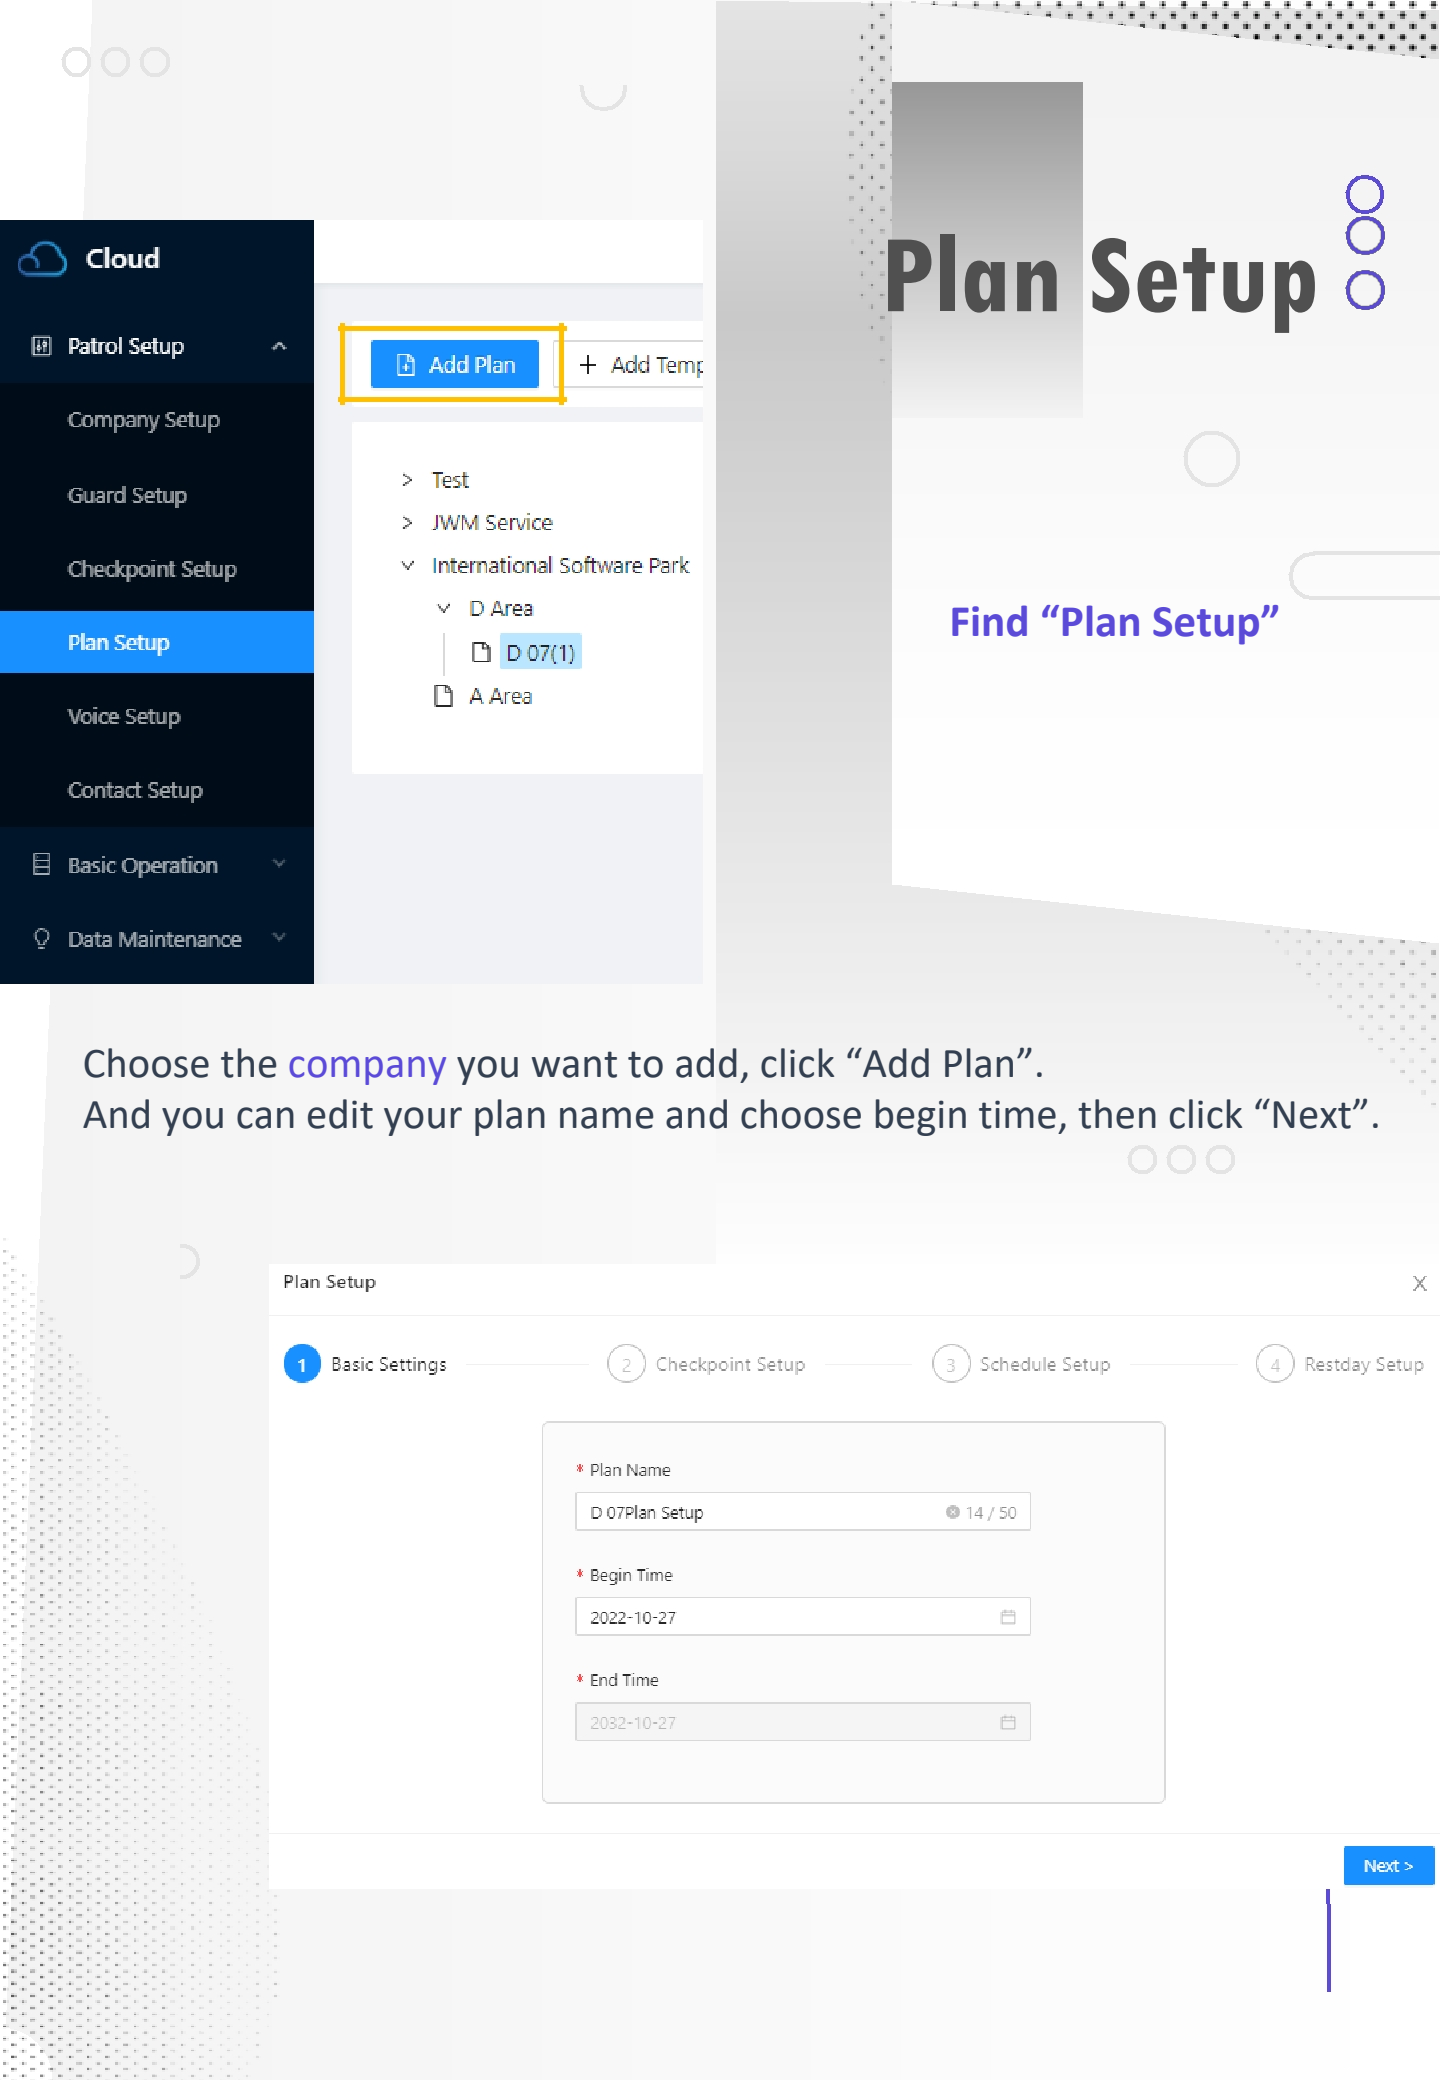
Cloud

Patrol Setup

Company Setup

Guard Setup

Checkpoint Setup

Plan Setup

Voice Setup

Contact Setup

Basic Operation

Data Maintenance

Add Plan

+ Add Temp

> Test

> JWM Service

International Software Park

D Area

D 07(1)

A Area

Plan Setup

Find “Plan Setup”

Choose the company you want to add, click “Add Plan”.
And you can edit your plan name and choose begin time, then click “Next”.

Plan Setup

1 Basic Settings

2 Checkpoint Setup

3 Schedule Setup

4 Restday Setup

* Plan Name

D 07Plan Setup 14 / 50

* Begin Time

2022-10-27

* End Time

2032-10-27

Next >